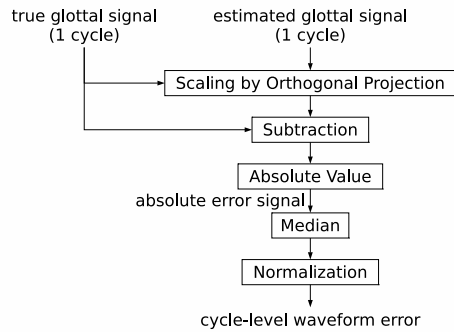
true glottal signal
(1 cycle)

estimated glottal signal
(1 cycle)

Scaling by Orthogonal Projection

Subtraction

Absolute Value

absolute error signal

Median

Normalization

cycle-level waveform error